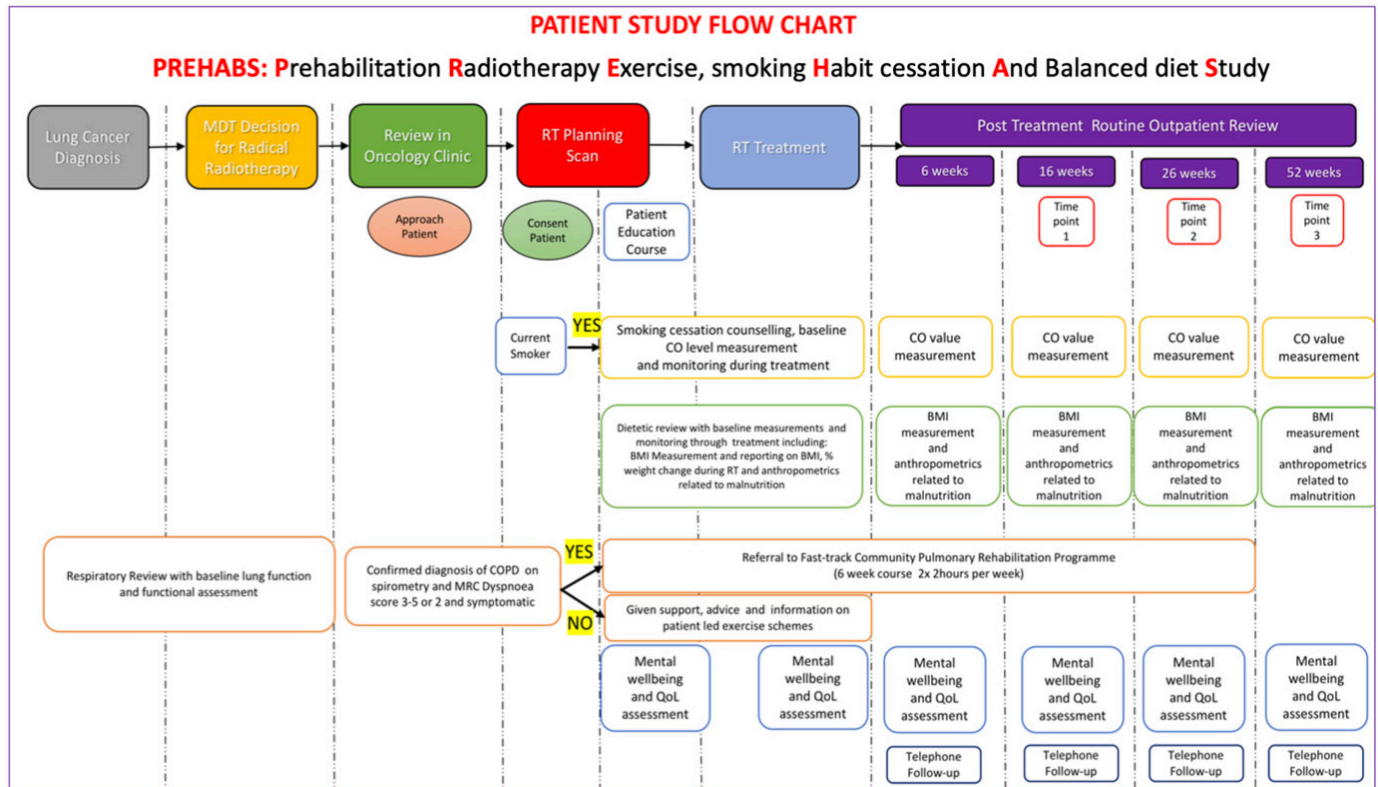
PATIENT STUDY FLOW CHART

PREHABS: Prehabilitation Radiotherapy Exercise, smoking Habit cessation And Balanced diet Study

Lung Cancer Diagnosis

MDT Decision for Radical Radiotherapy

Review in Oncology Clinic

RT Planning Scan

RT Treatment

Post Treatment Routine Outpatient Review

6 weeks

16 weeks

26 weeks

52 weeks

Approach Patient

Consent Patient

Patient Education Course

Time point 1

Time point 2

Time point 3

Current Smoker

YES

Smoking cessation counselling, baseline CO level measurement and monitoring during treatment

CO value measurement

CO value measurement

CO value measurement

CO value measurement

Dietetic review with baseline measurements and monitoring through treatment including: BMI Measurement and reporting on BMI, % weight change during RT and anthropometrics related to malnutrition

BMI measurement and anthropometrics related to malnutrition

BMI measurement and anthropometrics related to malnutrition

BMI measurement and anthropometrics related to malnutrition

BMI measurement and anthropometrics related to malnutrition

Respiratory Review with baseline lung function and functional assessment

Confirmed diagnosis of COPD on spirometry and MRC Dyspnoea score 3-5 or 2 and symptomatic

YES

Referral to Fast-track Community Pulmonary Rehabilitation Programme (6 week course 2x 2hours per week)

NO

Given support, advice and information on patient led exercise schemes

Mental wellbeing and QoL assessment

Mental wellbeing and QoL assessment

Mental wellbeing and QoL assessment

Mental wellbeing and QoL assessment

Mental wellbeing and QoL assessment

Mental wellbeing and QoL assessment

Telephone Follow-up

Telephone Follow-up

Telephone Follow-up

Telephone Follow-up